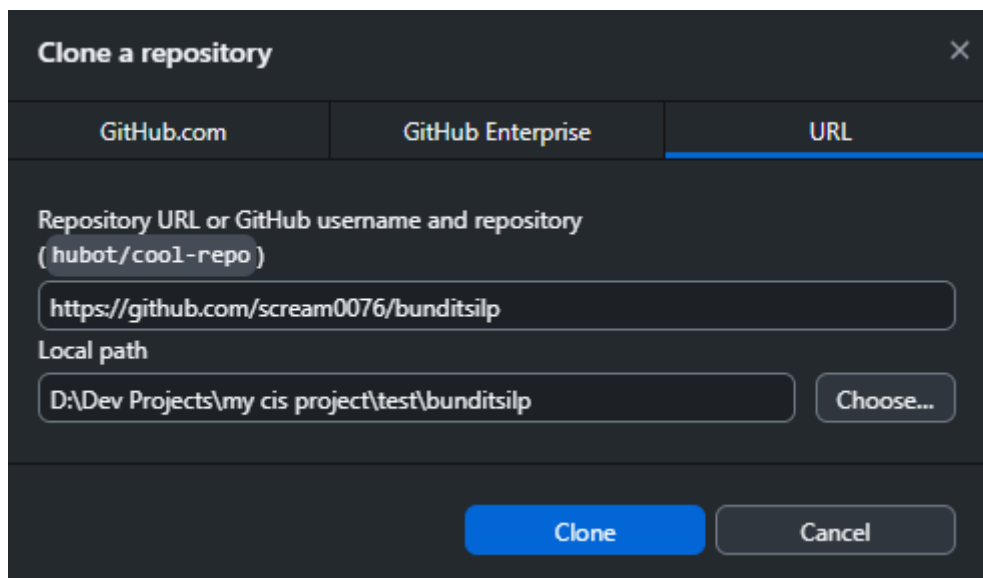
Clone a repository

×

GitHub.com

GitHub Enterprise

URL

Repository URL or GitHub username and repository (hubot/cool-repo)

https://github.com/scream0076/bunditsilp

Local path

D:\Dev Projects\my cis project\test\bunditsilp

Choose...

Clone

Cancel